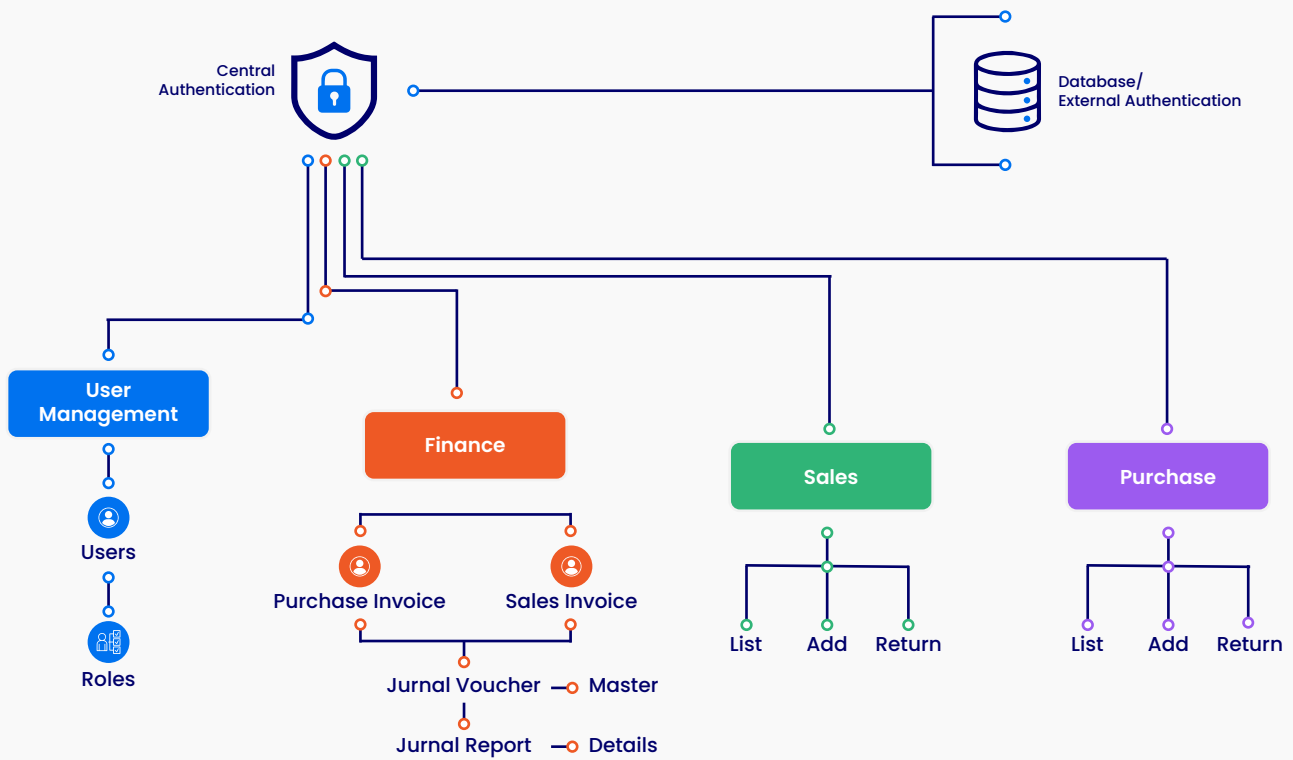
Central Authentication

Database/
External Authentication

User Management

Users

Roles

Finance

Purchase Invoice

Sales Invoice

Jurnal Voucher

Master

Jurnal Report

Details

Sales

List

Add

Return

Purchase

List

Add

Return